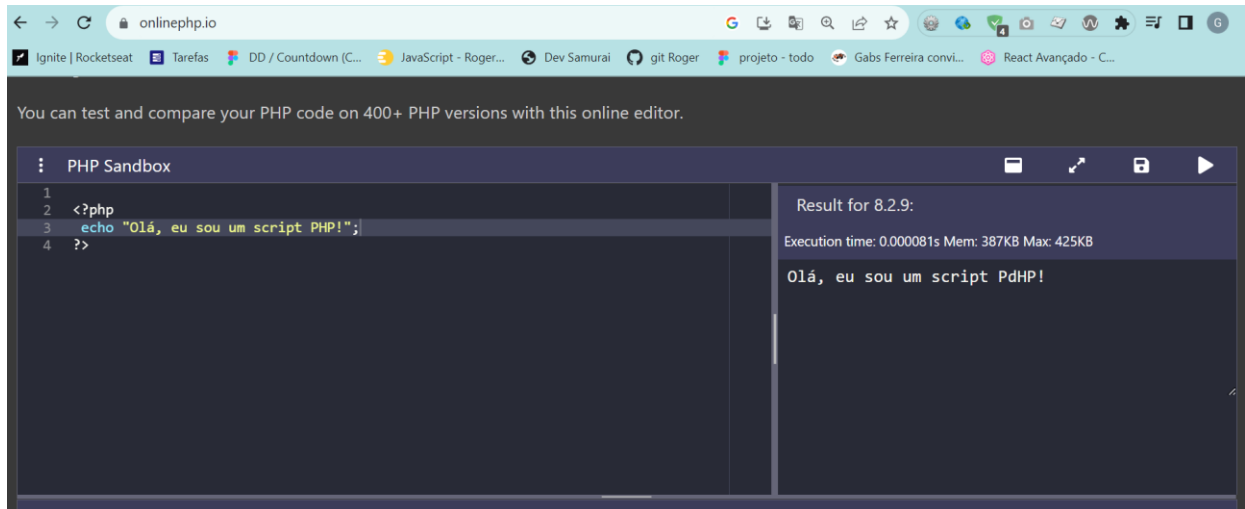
onlinephp.io

Ignite | Rocketseat  Tarefas  DD / Countdown (C...  JavaScript - Roger...  Dev Samurai  git Roger  projeto - todo  Gabs Ferreira convi...  React Avançado - C...

You can test and compare your PHP code on 400+ PHP versions with this online editor.

PHP Sandbox

1
2 <?php
3  echo "Olá, eu sou um script PHP!";
4 ?>

Result for 8.2.9:

Execution time: 0.000081s Mem: 387KB Max: 425KB

Olá, eu sou um script PdHP!